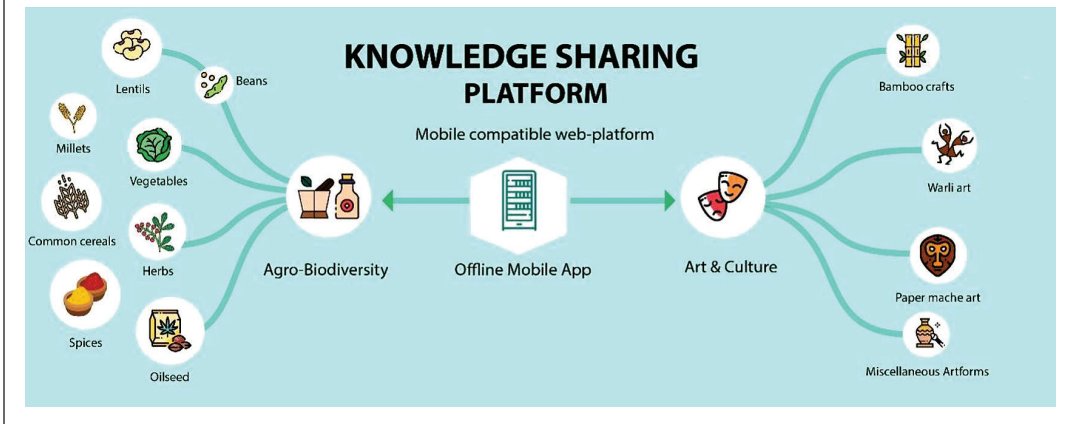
KNOWLEDGE SHARING PLATFORM

Mobile compatible web-platform

Lentils

Beans

Millets

Vegetables

Common cereals

Herbs

Spices

Oilseed

Agro-Biodiversity

Offline Mobile App

Art & Culture

Bamboo crafts

Warli art

Paper mache art

Miscellaneous Artforms